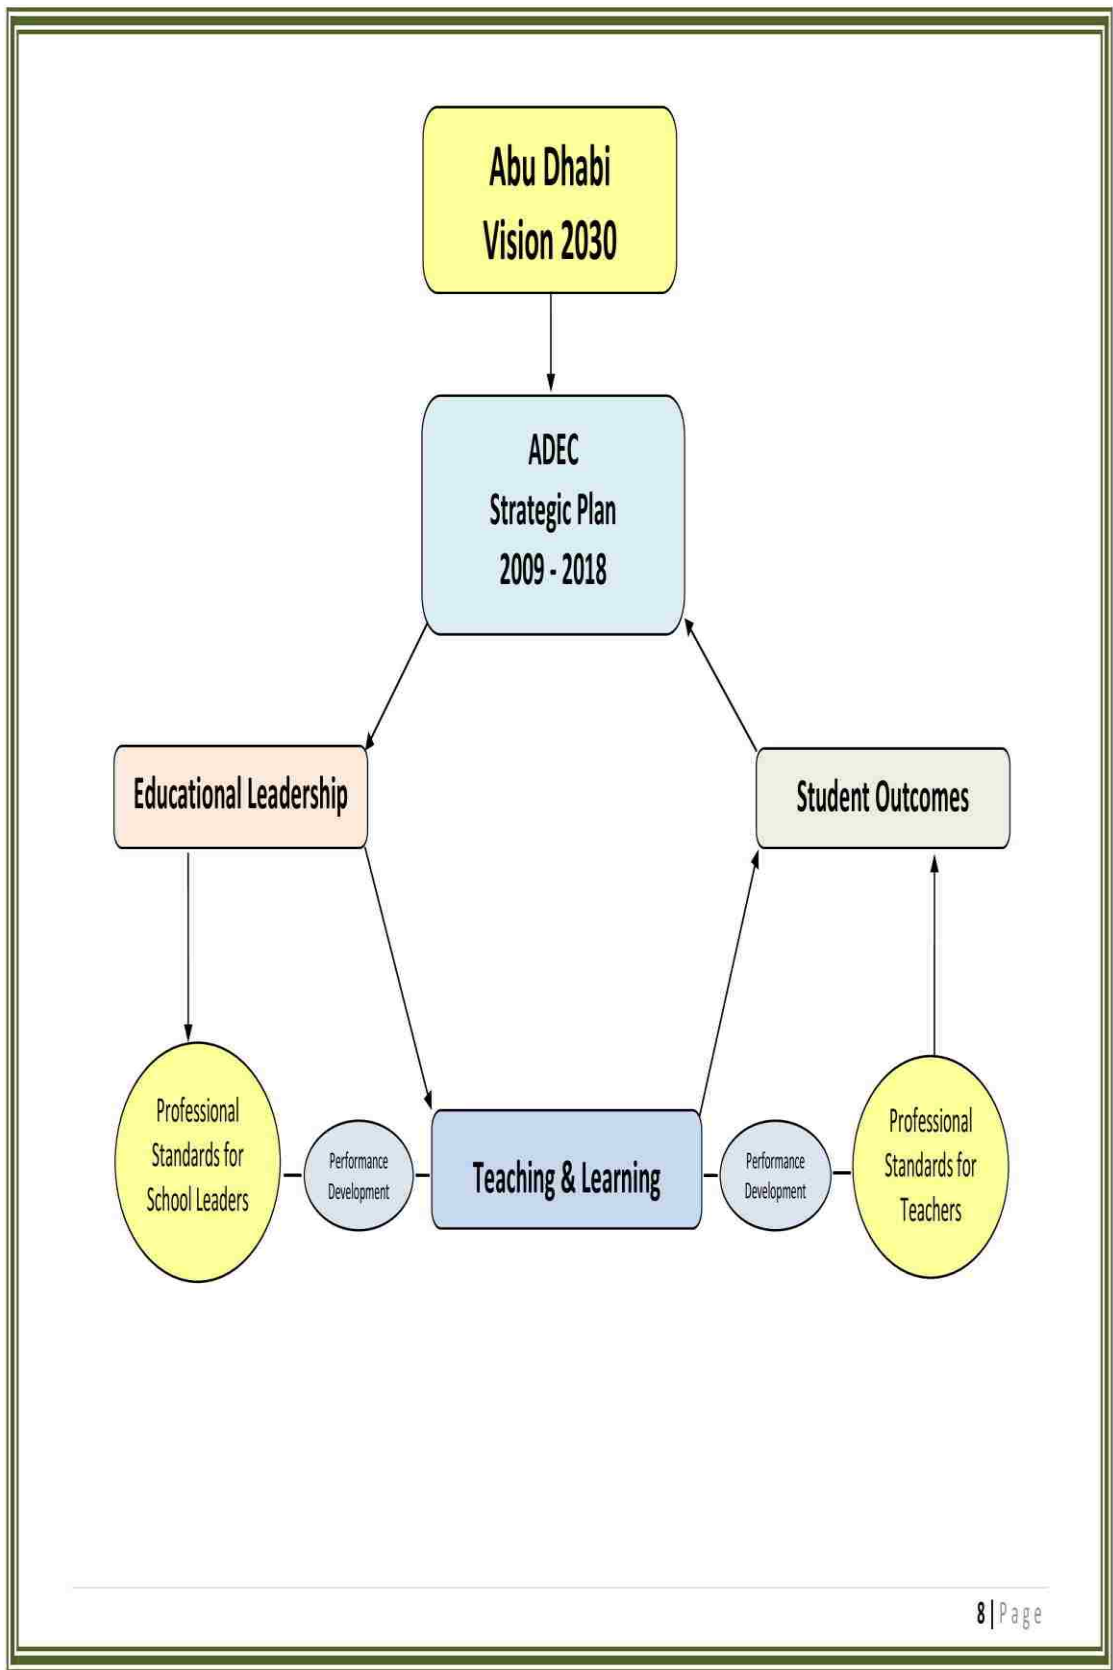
Abu Dhabi Vision 2030

ADEC Strategic Plan 2009 - 2018

Educational Leadership

Student Outcomes

Professional Standards for School Leaders

Performance Development

Teaching & Learning

Performance Development

Professional Standards for Teachers

8 | Page